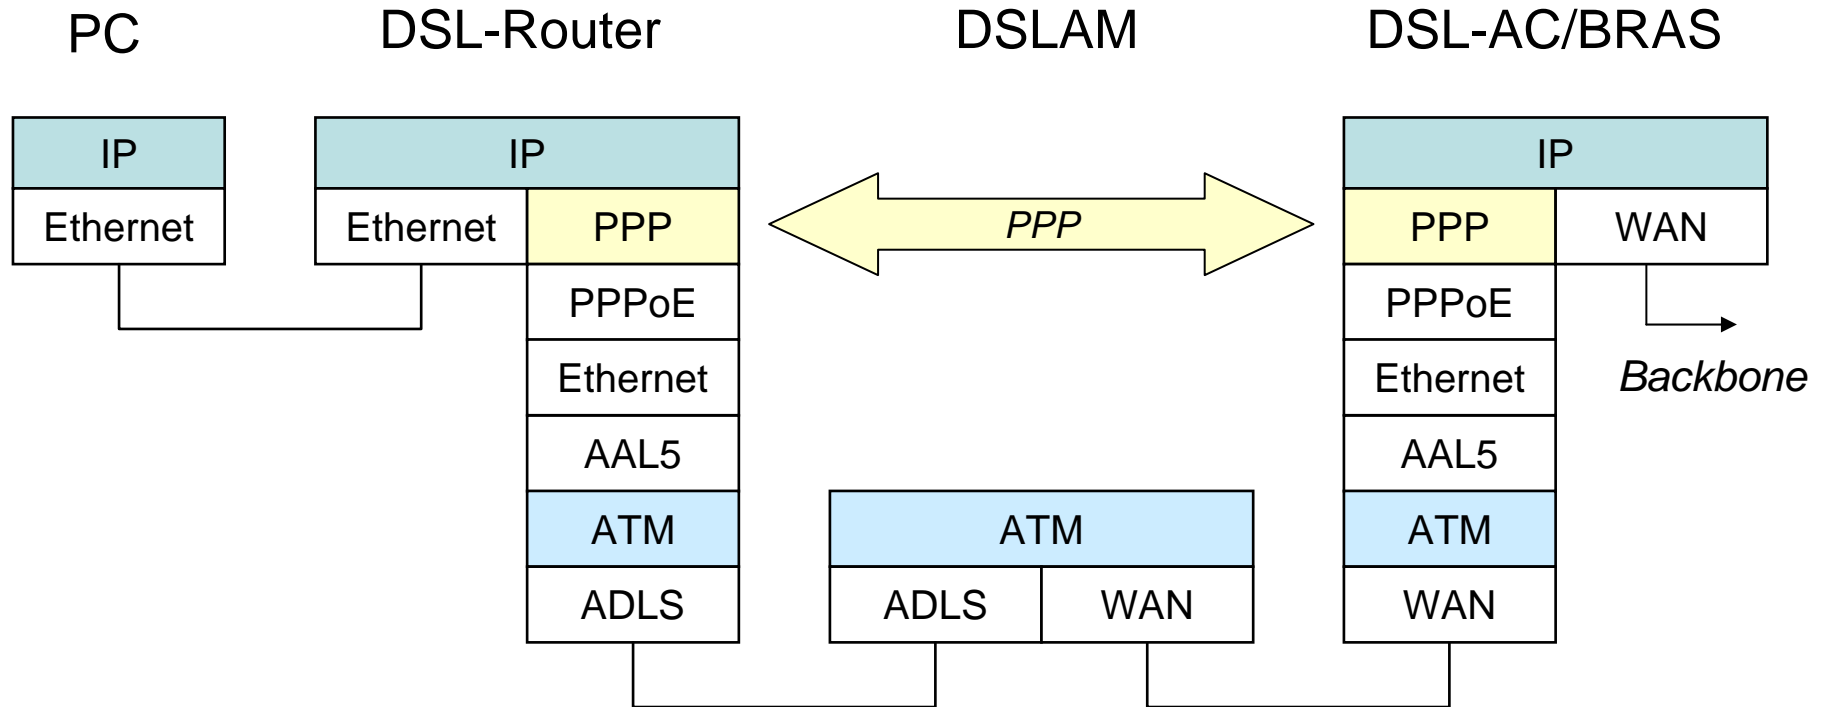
PC

DSL-Router

DSLAM

DSL-AC/BRAS

| IP |
|---|
| Ethernet |

| IP | |
|---|---|
| Ethernet | PPP |
| | PPPoE |
| | Ethernet |
| | AAL5 |
| | ATM |
| | ADLS |

PPP

| ATM | |
|---|---|
| ADLS | WAN |

| IP | |
|---|---|
| PPP | WAN |
| PPPoE | |
| Ethernet | |
| AAL5 | |
| ATM | |
| WAN | |

Backbone